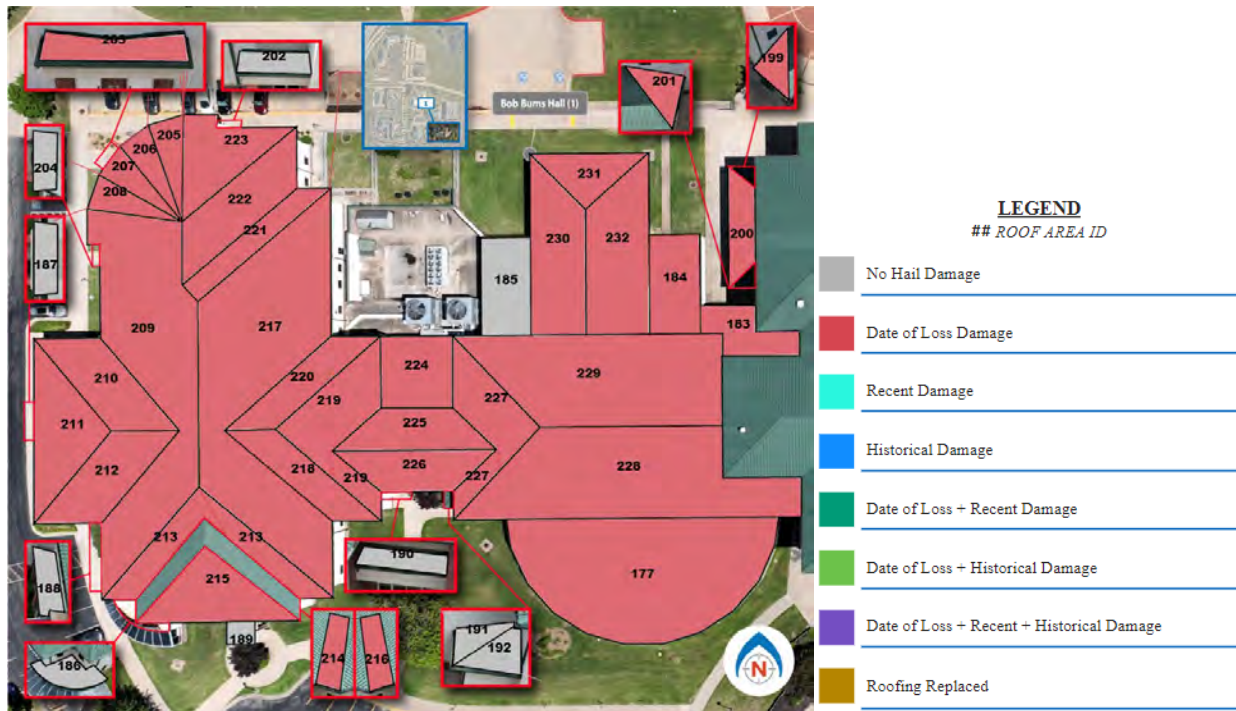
203
202
Bob Burns Hall (1)
201
199
205
206
207
208
223
222
221
204
187
231
230
232
200
185
184
183
209
217
224
229
210
220
219
227
211
225
212
218
219
226
227
228
213
213
215
188
190
177
186
189
214
216
191
192
N

LEGEND
## ROOF AREA ID
No Hail Damage
Date of Loss Damage
Recent Damage
Historical Damage
Date of Loss + Recent Damage
Date of Loss + Historical Damage
Date of Loss + Recent + Historical Damage
Roofing Replaced